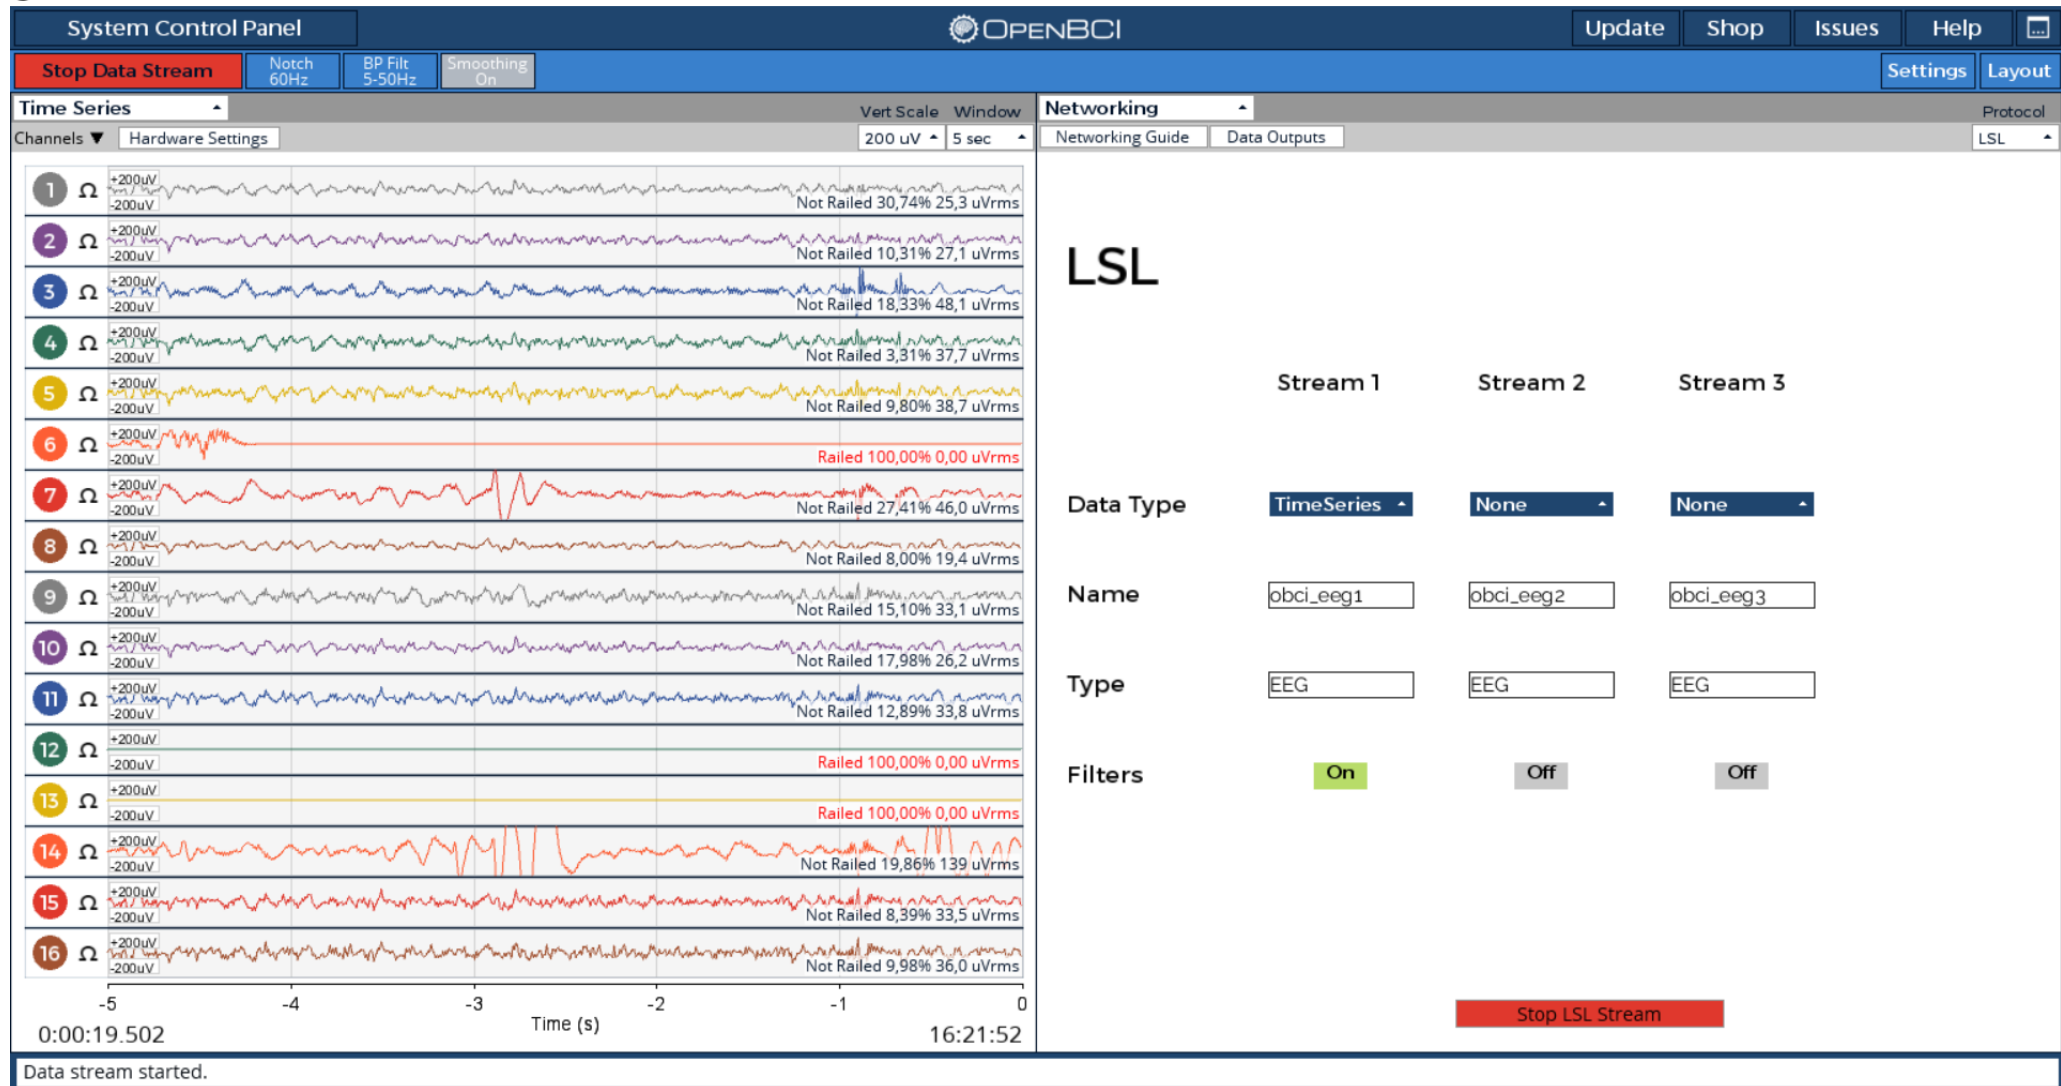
System Control Panel

OPENBCI

Update Shop Issues Help

Stop Data Stream

Notch 60Hz

BP Filt 5-50Hz

Smoothing On

Settings Layout

Time Series

Vert Scale Window

Channels ▼ Hardware Settings

200 uV 5 sec

1 Ω +200uV -200uV Not Railed 30,74% 25,3 uVrms
2 Ω +200uV -200uV Not Railed 10,31% 27,1 uVrms
3 Ω +200uV -200uV Not Railed 18,33% 48,1 uVrms
4 Ω +200uV -200uV Not Railed 3,31% 37,7 uVrms
5 Ω +200uV -200uV Not Railed 9,80% 38,7 uVrms
6 Ω +200uV -200uV Railed 100,00% 0,00 uVrms
7 Ω +200uV -200uV Not Railed 27,41% 46,0 uVrms
8 Ω +200uV -200uV Not Railed 8,00% 19,4 uVrms
9 Ω +200uV -200uV Not Railed 15,10% 33,1 uVrms
10 Ω +200uV -200uV Not Railed 17,98% 26,2 uVrms
11 Ω +200uV -200uV Not Railed 12,89% 33,8 uVrms
12 Ω +200uV -200uV Railed 100,00% 0,00 uVrms
13 Ω +200uV -200uV Railed 100,00% 0,00 uVrms
14 Ω +200uV -200uV Not Railed 19,86% 139 uVrms
15 Ω +200uV -200uV Not Railed 8,39% 33,5 uVrms
16 Ω +200uV -200uV Not Railed 9,98% 36,0 uVrms

-5 -4 -3 -2 -1 0

0:00:19.502 Time (s) 16:21:52

Networking

Protocol

Networking Guide Data Outputs

LSL

LSL

Stream 1 Stream 2 Stream 3

Data Type TimeSeries None None

Name obci_eeg1 obci_eeg2 obci_eeg3

Type EEG EEG EEG

Filters On Off Off

Stop LSL Stream

Data stream started.